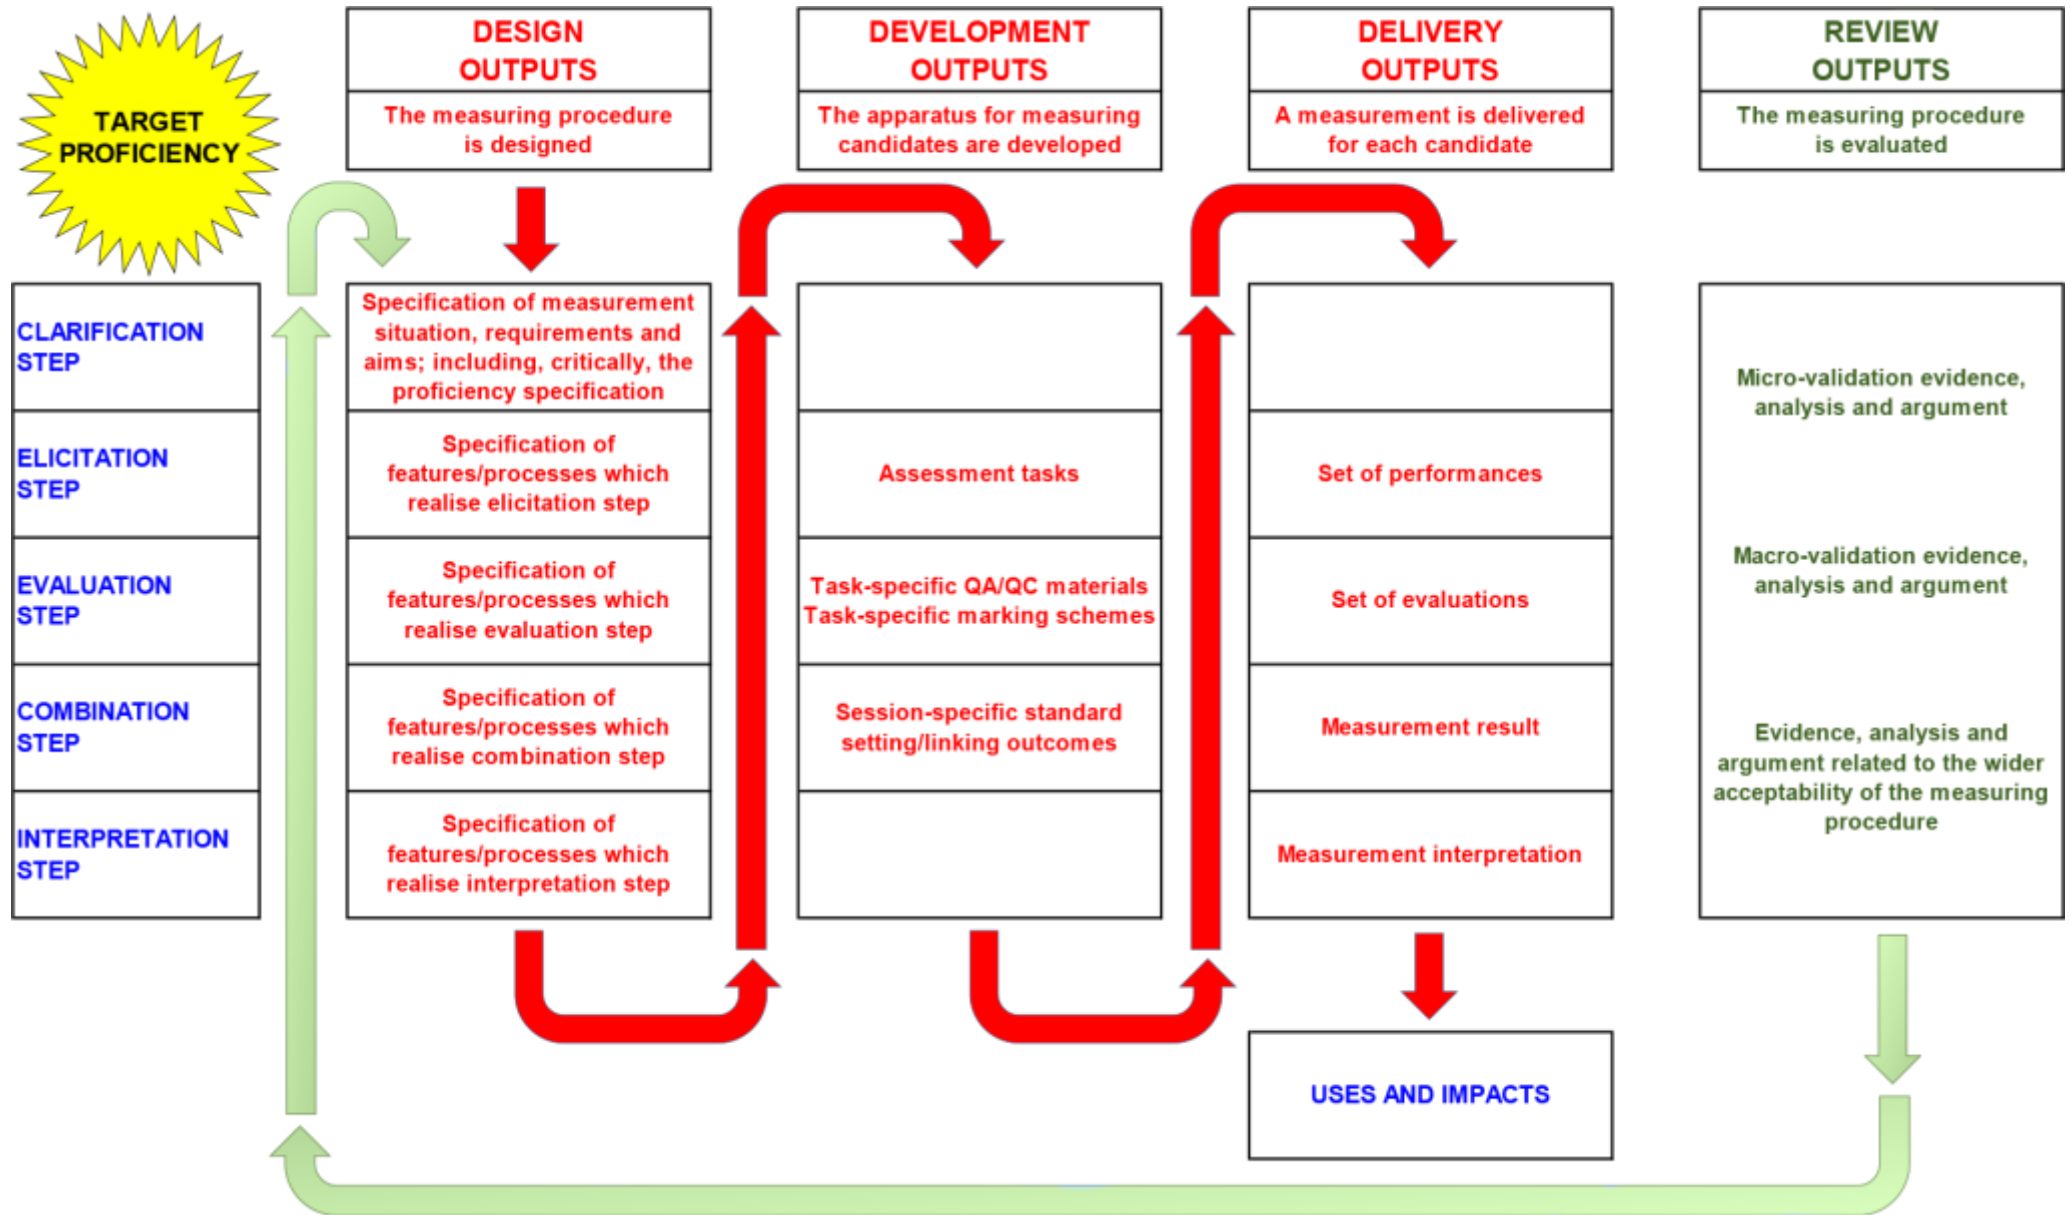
TARGET PROFICIENCY

DESIGN OUTPUTS
The measuring procedure is designed

DEVELOPMENT OUTPUTS
The apparatus for measuring candidates are developed

DELIVERY OUTPUTS
A measurement is delivered for each candidate

REVIEW OUTPUTS
The measuring procedure is evaluated

CLARIFICATION STEP

ELICITATION STEP

EVALUATION STEP

COMBINATION STEP

INTERPRETATION STEP

Specification of measurement situation, requirements and aims; including, critically, the proficiency specification

Specification of features/processes which realise elicitation step

Specification of features/processes which realise evaluation step

Specification of features/processes which realise combination step

Specification of features/processes which realise interpretation step

Assessment tasks

Task-specific QA/QC materials
Task-specific marking schemes

Session-specific standard setting/linking outcomes

Set of performances

Set of evaluations

Measurement result

Measurement interpretation

Micro-validation evidence, analysis and argument

Macro-validation evidence, analysis and argument

Evidence, analysis and argument related to the wider acceptability of the measuring procedure

USES AND IMPACTS